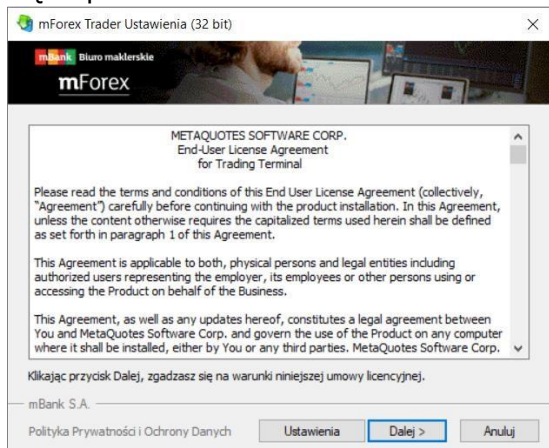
mForex Trader Ustawienia (32 bit)

mBank Biuro maklerskie
mForex

METAQUOTES SOFTWARE CORP.
End-User License Agreement
for Trading Terminal

Please read the terms and conditions of this End User License Agreement (collectively, "Agreement") carefully before continuing with the product installation. In this Agreement, unless the content otherwise requires the capitalized terms used herein shall be defined as set forth in paragraph 1 of this Agreement.

This Agreement is applicable to both, physical persons and legal entities including authorized users representing the employer, its employees or other persons using or accessing the Product on behalf of the Business.

This Agreement, as well as any updates hereof, constitutes a legal agreement between You and MetaQuotes Software Corp. and govern the use of the Product on any computer where it shall be installed, either by You or any third parties. MetaQuotes Software Corp.

Klikając przycisk Dalej, zgadzasz się na warunki niniejszej umowy licencyjnej.

mBank S.A.

Polityka Prywatności i Ochrony Danych

Ustawienia

Dalej >

Anuluj